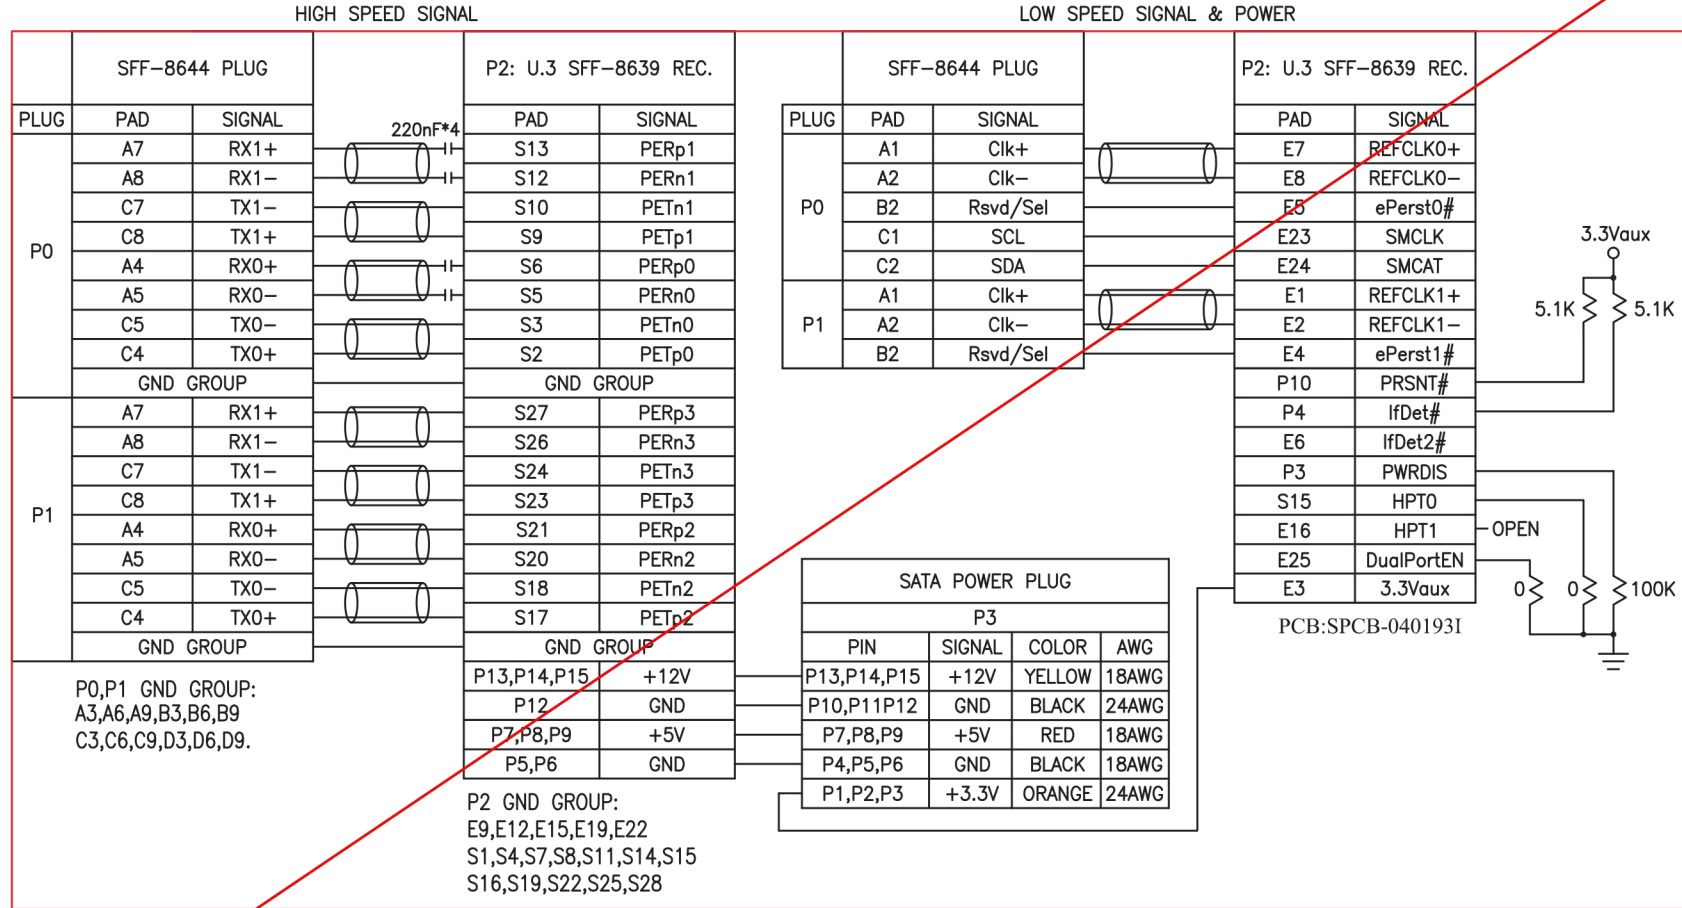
HIGH SPEED SIGNAL

| | SFF-8644 PLUG | |
|---|---|---|
| PLUG | PAD | SIGNAL |
| P0 | A7 | RX1+ |
| | A8 | RX1− |
| | C7 | TX1− |
| | C8 | TX1+ |
| | A4 | RX0+ |
| | A5 | RX0− |
| | C5 | TX0− |
| | C4 | TX0+ |
| | GND GROUP | |
| P1 | A7 | RX1+ |
| | A8 | RX1− |
| | C7 | TX1− |
| | C8 | TX1+ |
| | A4 | RX0+ |
| | A5 | RX0− |
| | C5 | TX0− |
| | C4 | TX0+ |
| | GND GROUP | |

220nF*4

| P2: U.3 SFF-8639 REC. | |
|---|---|
| PAD | SIGNAL |
| S13 | PERp1 |
| S12 | PERn1 |
| S10 | PETn1 |
| S9 | PETp1 |
| S6 | PERp0 |
| S5 | PERn0 |
| S3 | PETn0 |
| S2 | PETp0 |
| GND GROUP | |
| S27 | PERp3 |
| S26 | PERn3 |
| S24 | PETn3 |
| S23 | PETp3 |
| S21 | PERp2 |
| S20 | PERn2 |
| S18 | PETn2 |
| S17 | PETp2 |
| GND GROUP | |
| P13,P14,P15 | +12V |
| P12 | GND |
| P7,P8,P9 | +5V |
| P5,P6 | GND |

P0,P1 GND GROUP:
A3,A6,A9,B3,B6,B9
C3,C6,C9,D3,D6,D9.

P2 GND GROUP:
E9,E12,E15,E19,E22
S1,S4,S7,S8,S11,S14,S15
S16,S19,S22,S25,S28

LOW SPEED SIGNAL & POWER

| | SFF-8644 PLUG | |
|---|---|---|
| PLUG | PAD | SIGNAL |
| P0 | A1 | Clk+ |
| | A2 | Clk− |
| | B2 | Rsvd/Sel |
| | C1 | SCL |
| | C2 | SDA |
| P1 | A1 | Clk+ |
| | A2 | Clk− |
| | B2 | Rsvd/Sel |

| P2: U.3 SFF-8639 REC. | |
|---|---|
| PAD | SIGNAL |
| E7 | REFCLK0+ |
| E8 | REFCLK0− |
| E5 | ePerst0# |
| E23 | SMCLK |
| E24 | SMCAT |
| E1 | REFCLK1+ |
| E2 | REFCLK1− |
| E4 | ePerst1# |
| P10 | PRSNT# |
| P4 | IfDet# |
| E6 | IfDet2# |
| P3 | PWRDIS |
| S15 | HPT0 |
| E16 | HPT1 |
| E25 | DualPortEN |
| E3 | 3.3Vaux |

3.3Vaux
5.1K 5.1K
OPEN
0 0 100K
PCB:SPCB-040193I

| SATA POWER PLUG | | | |
|---|---|---|---|
| P3 | | | |
| PIN | SIGNAL | COLOR | AWG |
| P13,P14,P15 | +12V | YELLOW | 18AWG |
| P10,P11P12 | GND | BLACK | 24AWG |
| P7,P8,P9 | +5V | RED | 18AWG |
| P4,P5,P6 | GND | BLACK | 18AWG |
| P1,P2,P3 | +3.3V | ORANGE | 24AWG |